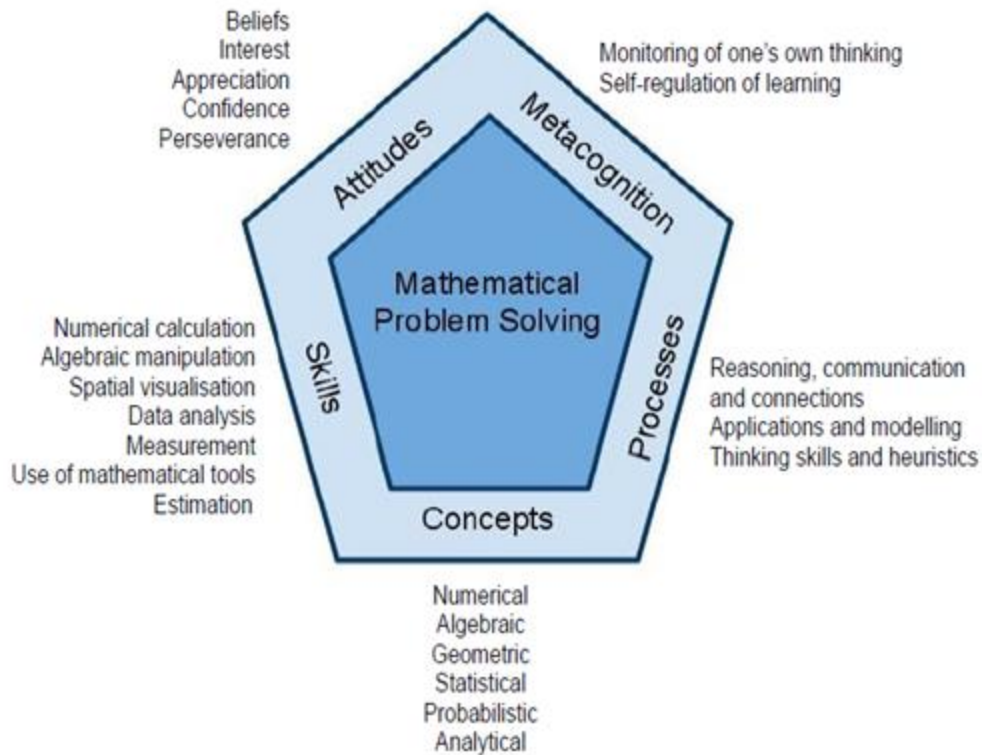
Beliefs
Interest
Appreciation
Confidence
Perseverance

Monitoring of one's own thinking
Self-regulation of learning

Attitudes

Metacognition

Mathematical Problem Solving

Numerical calculation
Algebraic manipulation
Spatial visualisation
Data analysis
Measurement
Use of mathematical tools
Estimation

Skills

Processes

Reasoning, communication and connections
Applications and modelling
Thinking skills and heuristics

Concepts

Numerical
Algebraic
Geometric
Statistical
Probabilistic
Analytical